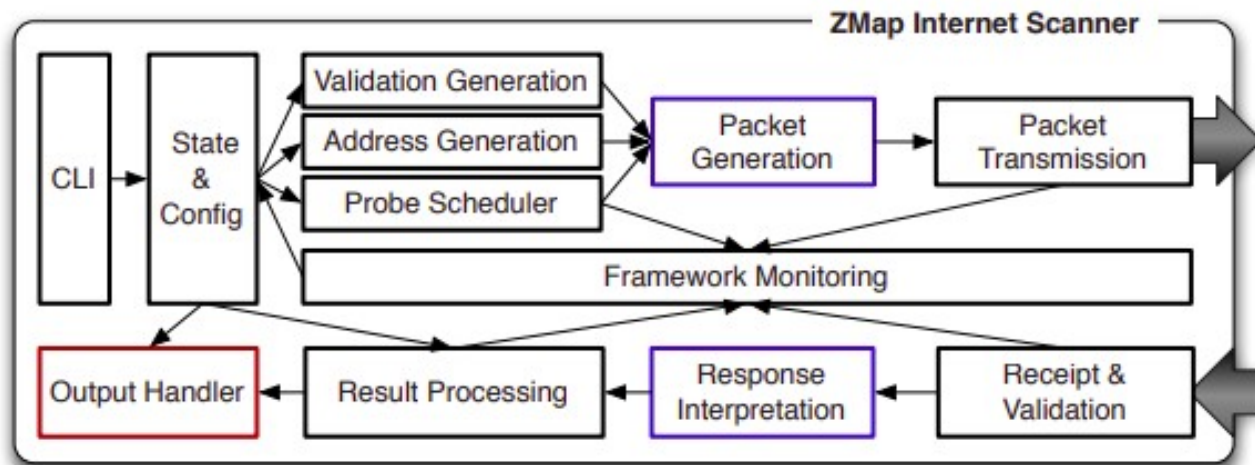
ZMap Internet Scanner

CLI

State & Config

Validation Generation

Address Generation

Probe Scheduler

Packet Generation

Packet Transmission

Framework Monitoring

Output Handler

Result Processing

Response Interpretation

Receipt & Validation